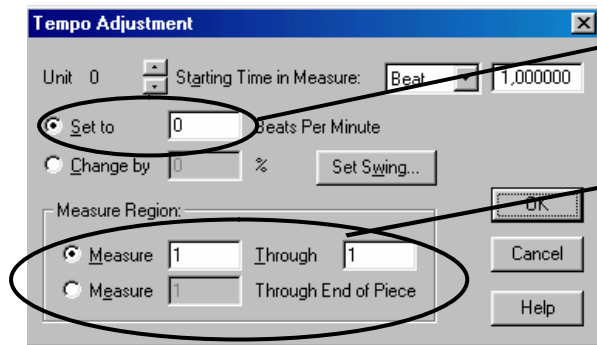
Tempo Adjustment

Unit 0 Starting Time in Measure: Beat 1,000000

Set to 0 Beats Per Minute

Change by 0 % Set Swing...

Measure Region:

Measure 1 Through 1

Measure 1 Through End of Piece

OK

Cancel

Help